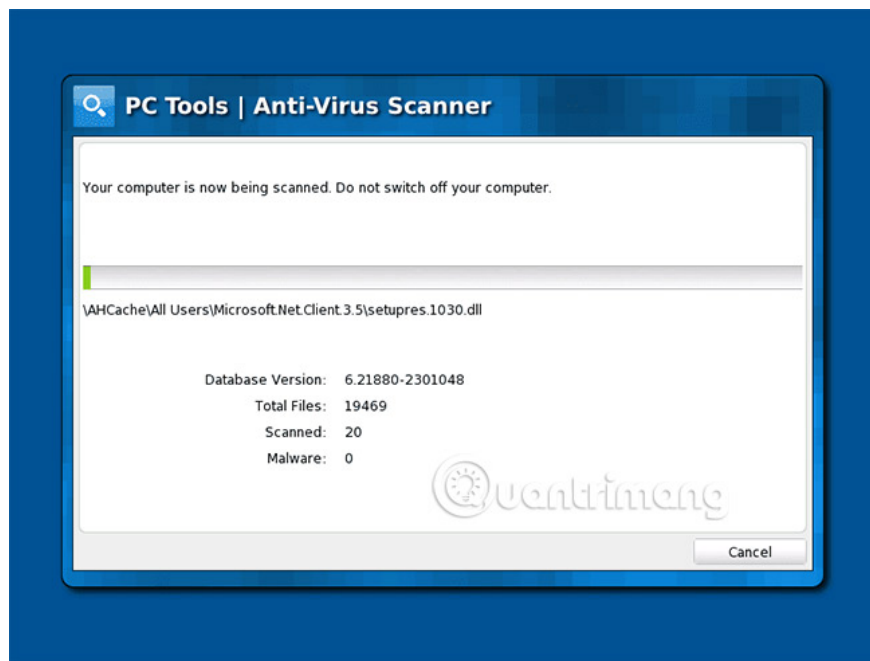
PC Tools | Anti-Virus Scanner

Your computer is now being scanned. Do not switch off your computer.

\AHCache\All Users\Microsoft.Net.Client.3.5\setupres.1030.dll

| | |
|---|---|
| Database Version: | 6.21880-2301048 |
| Total Files: | 19469 |
| Scanned: | 20 |
| Malware: | 0 |

Quantrimang

Cancel